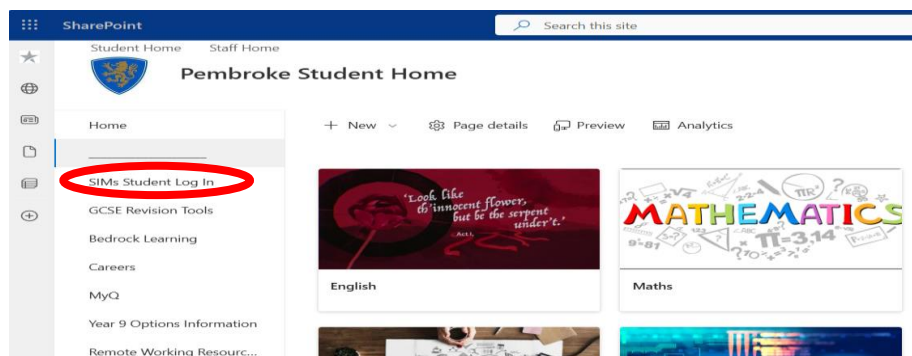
SharePoint

Search this site

Student Home Staff Home

Pembroke Student Home

Home

SIMs Student Log In

GCSE Revision Tools

Bedrock Learning

Careers

MyQ

Year 9 Options Information

Remote Working Resourc...

+ New

Page details

Preview

Analytics

'Look like th'innocent flower, but be the serpent under't.'

Act I

English

MATHEMATICS

$\pi=3.14$

Maths